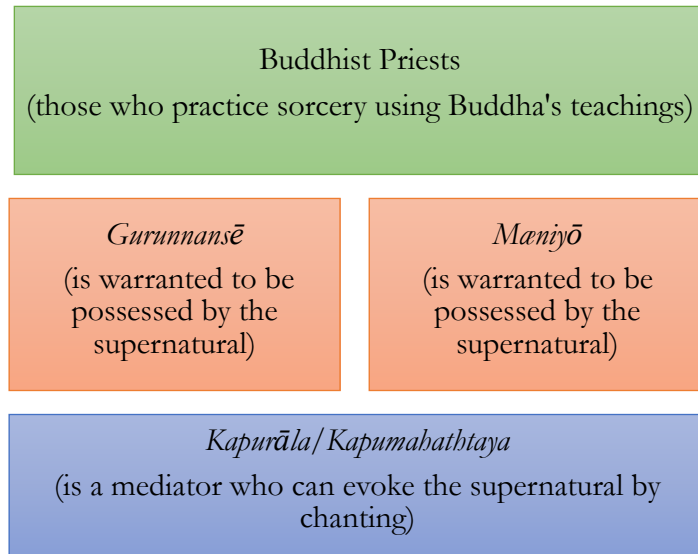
Buddhist Priests
(those who practice sorcery using Buddha's teachings)

Gurunnansē
(is warranted to be possessed by the supernatural)

Mæniyō
(is warranted to be possessed by the supernatural)

Kapurāla/Kapumahathtaya
(is a mediator who can evoke the supernatural by chanting)